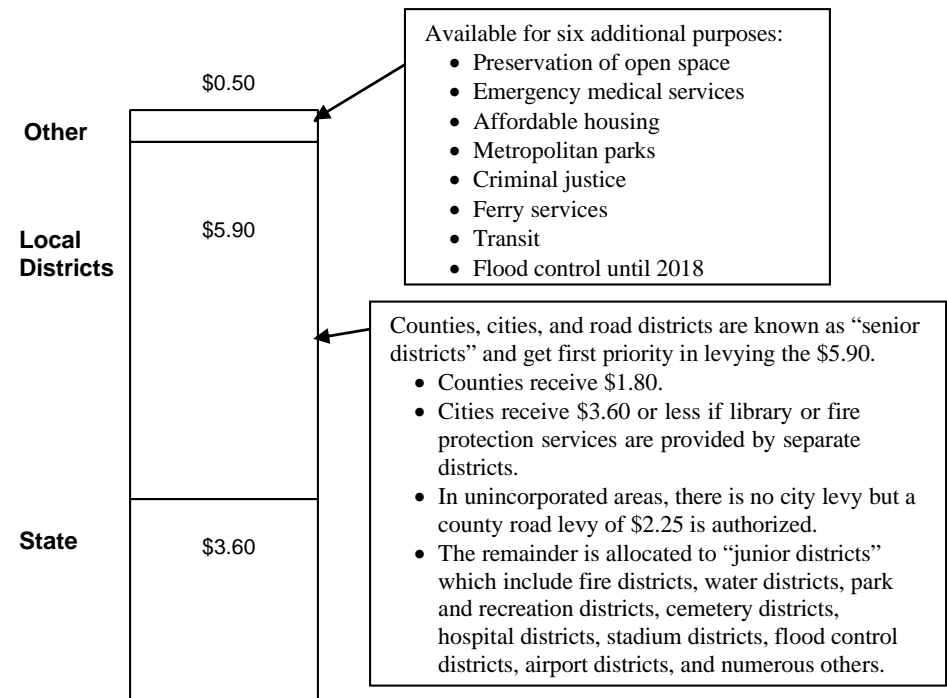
$0.50

Other

Local Districts

$5.90

State

$3.60

Available for six additional purposes:
- Preservation of open space
- Emergency medical services
- Affordable housing
- Metropolitan parks
- Criminal justice
- Ferry services
- Transit
- Flood control until 2018

Counties, cities, and road districts are known as "senior districts" and get first priority in levying the $5.90.
- Counties receive $1.80.
- Cities receive $3.60 or less if library or fire protection services are provided by separate districts.
- In unincorporated areas, there is no city levy but a county road levy of $2.25 is authorized.
- The remainder is allocated to "junior districts" which include fire districts, water districts, park and recreation districts, cemetery districts, hospital districts, stadium districts, flood control districts, airport districts, and numerous others.